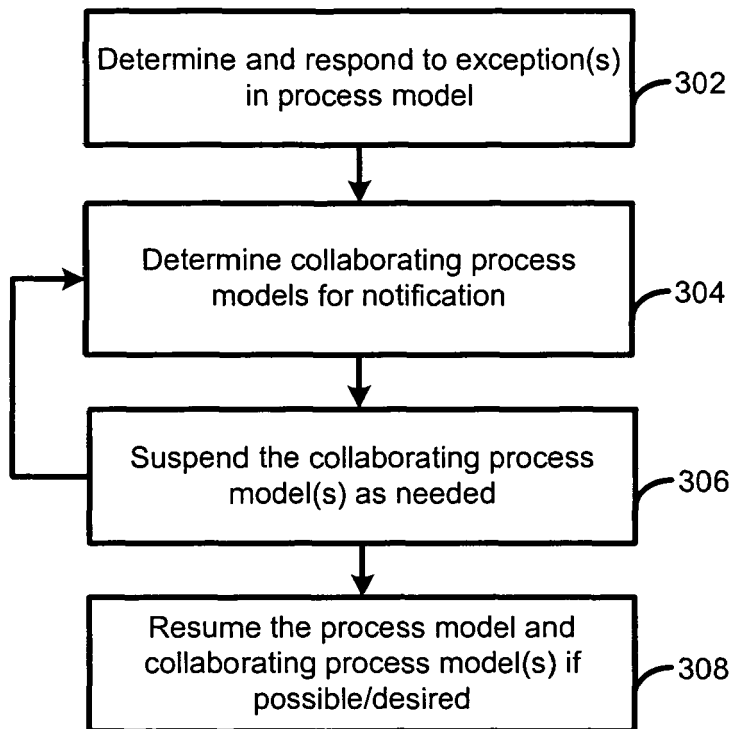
Determine and respond to exception(s) in process model

302

Determine collaborating process models for notification

304

Suspend the collaborating process model(s) as needed

306

Resume the process model and collaborating process model(s) if possible/desired

308